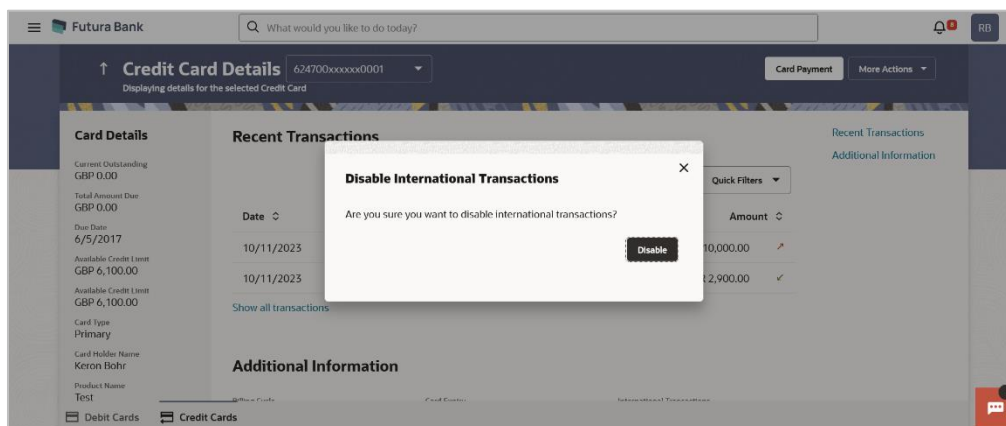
Futura Bank

What would you like to do today?

RB

Credit Card Details 624700xxxxxx0001

Displaying details for the selected Credit Card

Card Payment

More Actions

Card Details

Current Outstanding
GBP 0.00

Total Amount Due
GBP 0.00

Due Date
6/5/2017

Available Credit Limit
GBP 6,100.00

Available Credit Limit
GBP 6,100.00

Card Type
Primary

Card Holder Name
Keron Bohr

Product Name
Test

Recent Transactions

Quick Filters

| Date | Amount |
|---|---|
| 10/11/2023 | 10,000.00 |
| 10/11/2023 | 2,900.00 |

Show all transactions

Additional Information

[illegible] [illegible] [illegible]

Recent Transactions

Additional Information

Disable International Transactions

Are you sure you want to disable international transactions?

Disable

Debit Cards

Credit Cards